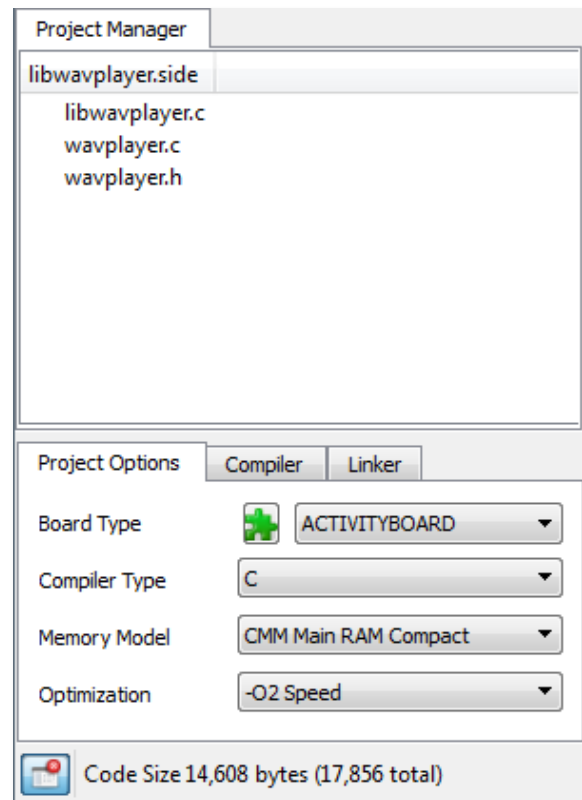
Project Manager

libwavplayer.side

libwavplayer.c
wavplayer.c
wavplayer.h

Project Options | Compiler | Linker

Board Type ACTIVITYBOARD

Compiler Type C

Memory Model CMM Main RAM Compact

Optimization -O2 Speed

Code Size 14,608 bytes (17,856 total)